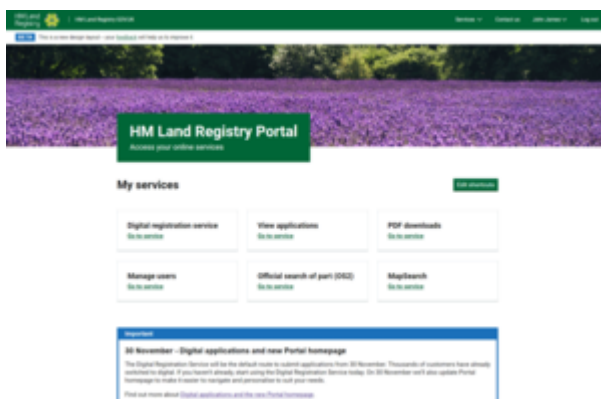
HM Land Registry | HM Land Registry DEMO

Services Contact us John James Log out

BETA This is a new design layout – your feedback will help us to improve it

HM Land Registry Portal

Access your online services

My services

Edit shortcuts

Digital registration service
Go to service

View applications
Go to service

PDF downloads
Go to service

Manage users
Go to service

Official search of part (OS2)
Go to service

MapSearch
Go to service

Important

30 November – Digital applications and new Portal homepage

The Digital Registration Service will be the default route to submit applications from 30 November. Thousands of customers have already switched to digital. If you haven't already, start using the Digital Registration Service today. On 30 November we'll also update Portal homepage to make it easier to navigate and personalise to suit your needs.

Find out more about Digital applications and the new Portal homepage.